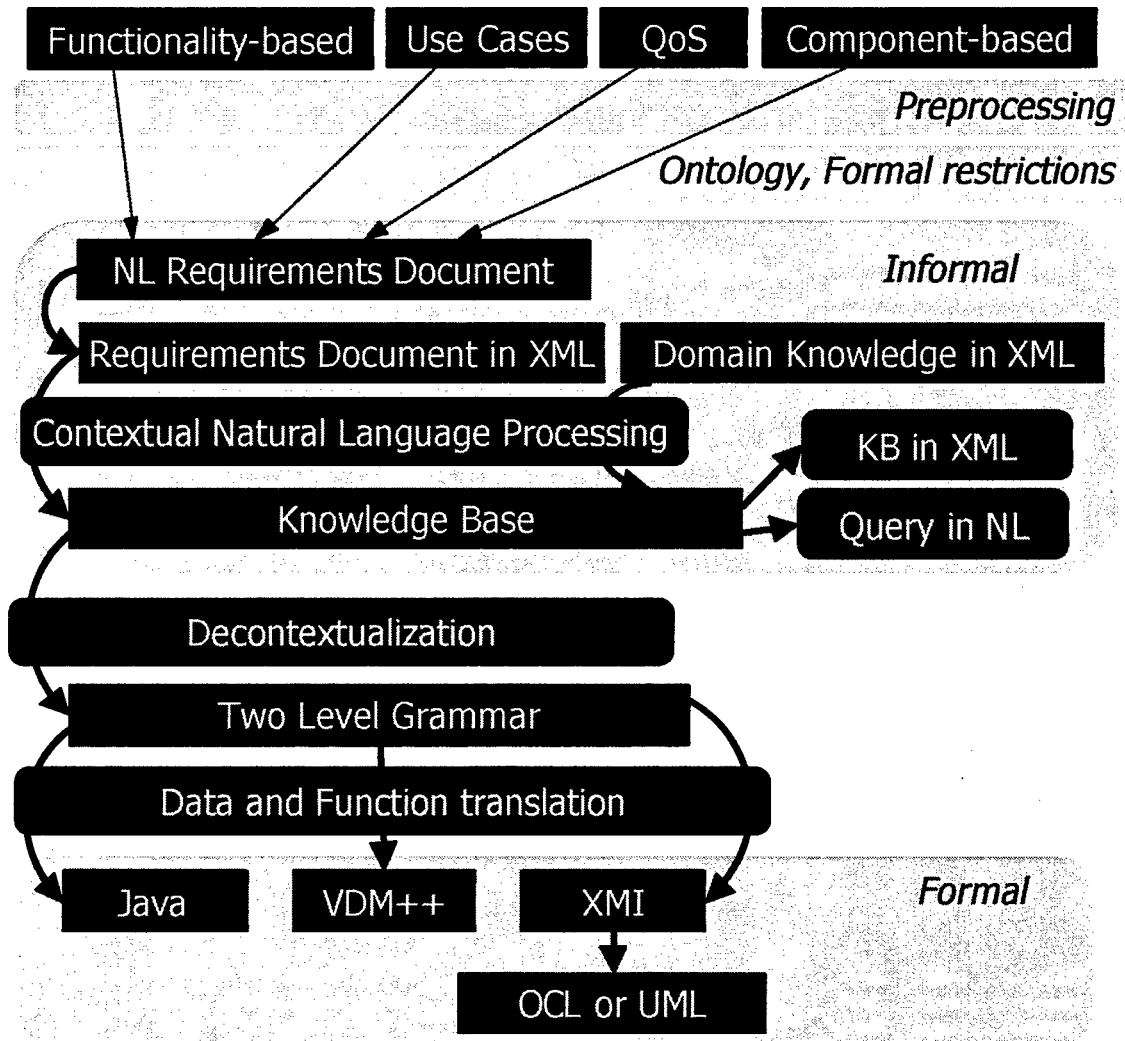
Functionality-based
Use Cases
QoS
Component-based

Preprocessing

Ontology, Formal restrictions

NL Requirements Document

Informal

Requirements Document in XML

Domain Knowledge in XML

Contextual Natural Language Processing

KB in XML

Knowledge Base

Query in NL

Decontextualization

Two Level Grammar

Data and Function translation

Java
VDM++
XMI

Formal

OCL or UML